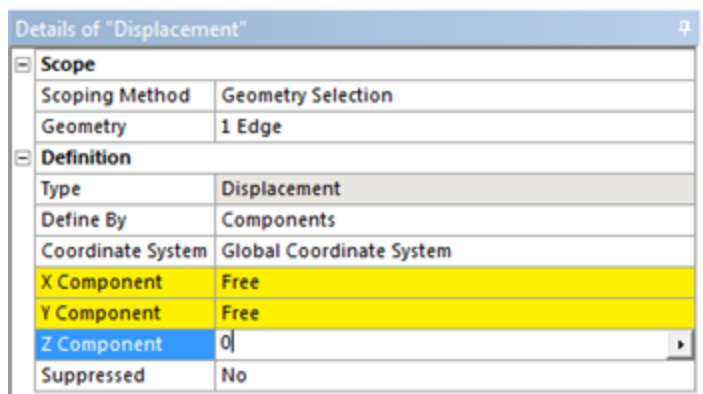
Details of "Displacement"

| Scope | |
|---|---|
| Scoping Method | Geometry Selection |
| Geometry | 1 Edge |
| **Definition** | |
| Type | Displacement |
| Define By | Components |
| Coordinate System | Global Coordinate System |
| X Component | Free |
| Y Component | Free |
| Z Component | 0 |
| Suppressed | No |